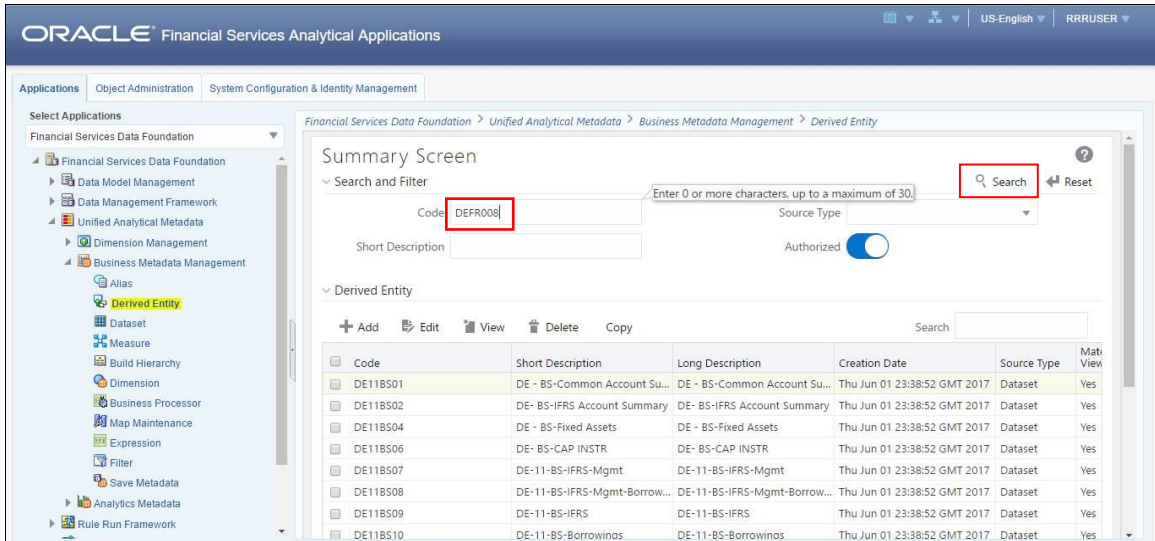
ORACLE Financial Services Analytical Applications

US-English RRRUSER

Applications | Object Administration | System Configuration & Identity Management

Select Applications
Financial Services Data Foundation

Financial Services Data Foundation
Data Model Management
Data Management Framework
Unified Analytical Metadata
Dimension Management
Business Metadata Management
Alias
Derived Entity
Dataset
Measure
Build Hierarchy
Dimension
Business Processor
Map Maintenance
Expression
Filter
Save Metadata
Analytics Metadata
Rule Run Framework

Financial Services Data Foundation > Unified Analytical Metadata > Business Metadata Management > Derived Entity

Summary Screen

Search and Filter

Enter 0 or more characters, up to a maximum of 30.

Search Reset

Code DEFR008

Source Type

Short Description

Authorized

Derived Entity

Add Edit View Delete Copy

Search

| Code | Short Description | Long Description | Creation Date | Source Type | Mat View |
|---|---|---|---|---|---|
| DE11BS01 | DE - BS-Common Account Su... | DE - BS-Common Account Su... | Thu Jun 01 23:38:52 GMT 2017 | Dataset | Yes |
| DE11BS02 | DE- BS-IFRS Account Summary | DE- BS-IFRS Account Summary | Thu Jun 01 23:38:52 GMT 2017 | Dataset | Yes |
| DE11BS04 | DE - BS-Fixed Assets | DE - BS-Fixed Assets | Thu Jun 01 23:38:52 GMT 2017 | Dataset | Yes |
| DE11BS06 | DE- BS-CAP INSTR | DE- BS-CAP INSTR | Thu Jun 01 23:38:52 GMT 2017 | Dataset | Yes |
| DE11BS07 | DE-11-BS-IFRS-Mgmt | DE-11-BS-IFRS-Mgmt | Thu Jun 01 23:38:52 GMT 2017 | Dataset | Yes |
| DE11BS08 | DE-11-BS-IFRS-Mgmt-Borrow... | DE-11-BS-IFRS-Mgmt-Borrow... | Thu Jun 01 23:38:52 GMT 2017 | Dataset | Yes |
| DE11BS09 | DE-11-BS-IFRS | DE-11-BS-IFRS | Thu Jun 01 23:38:52 GMT 2017 | Dataset | Yes |
| DE11BS10 | DE-11-BS-Borrowings | DE-11-BS-Borrowings | Thu Jun 01 23:38:52 GMT 2017 | Dataset | Yes |